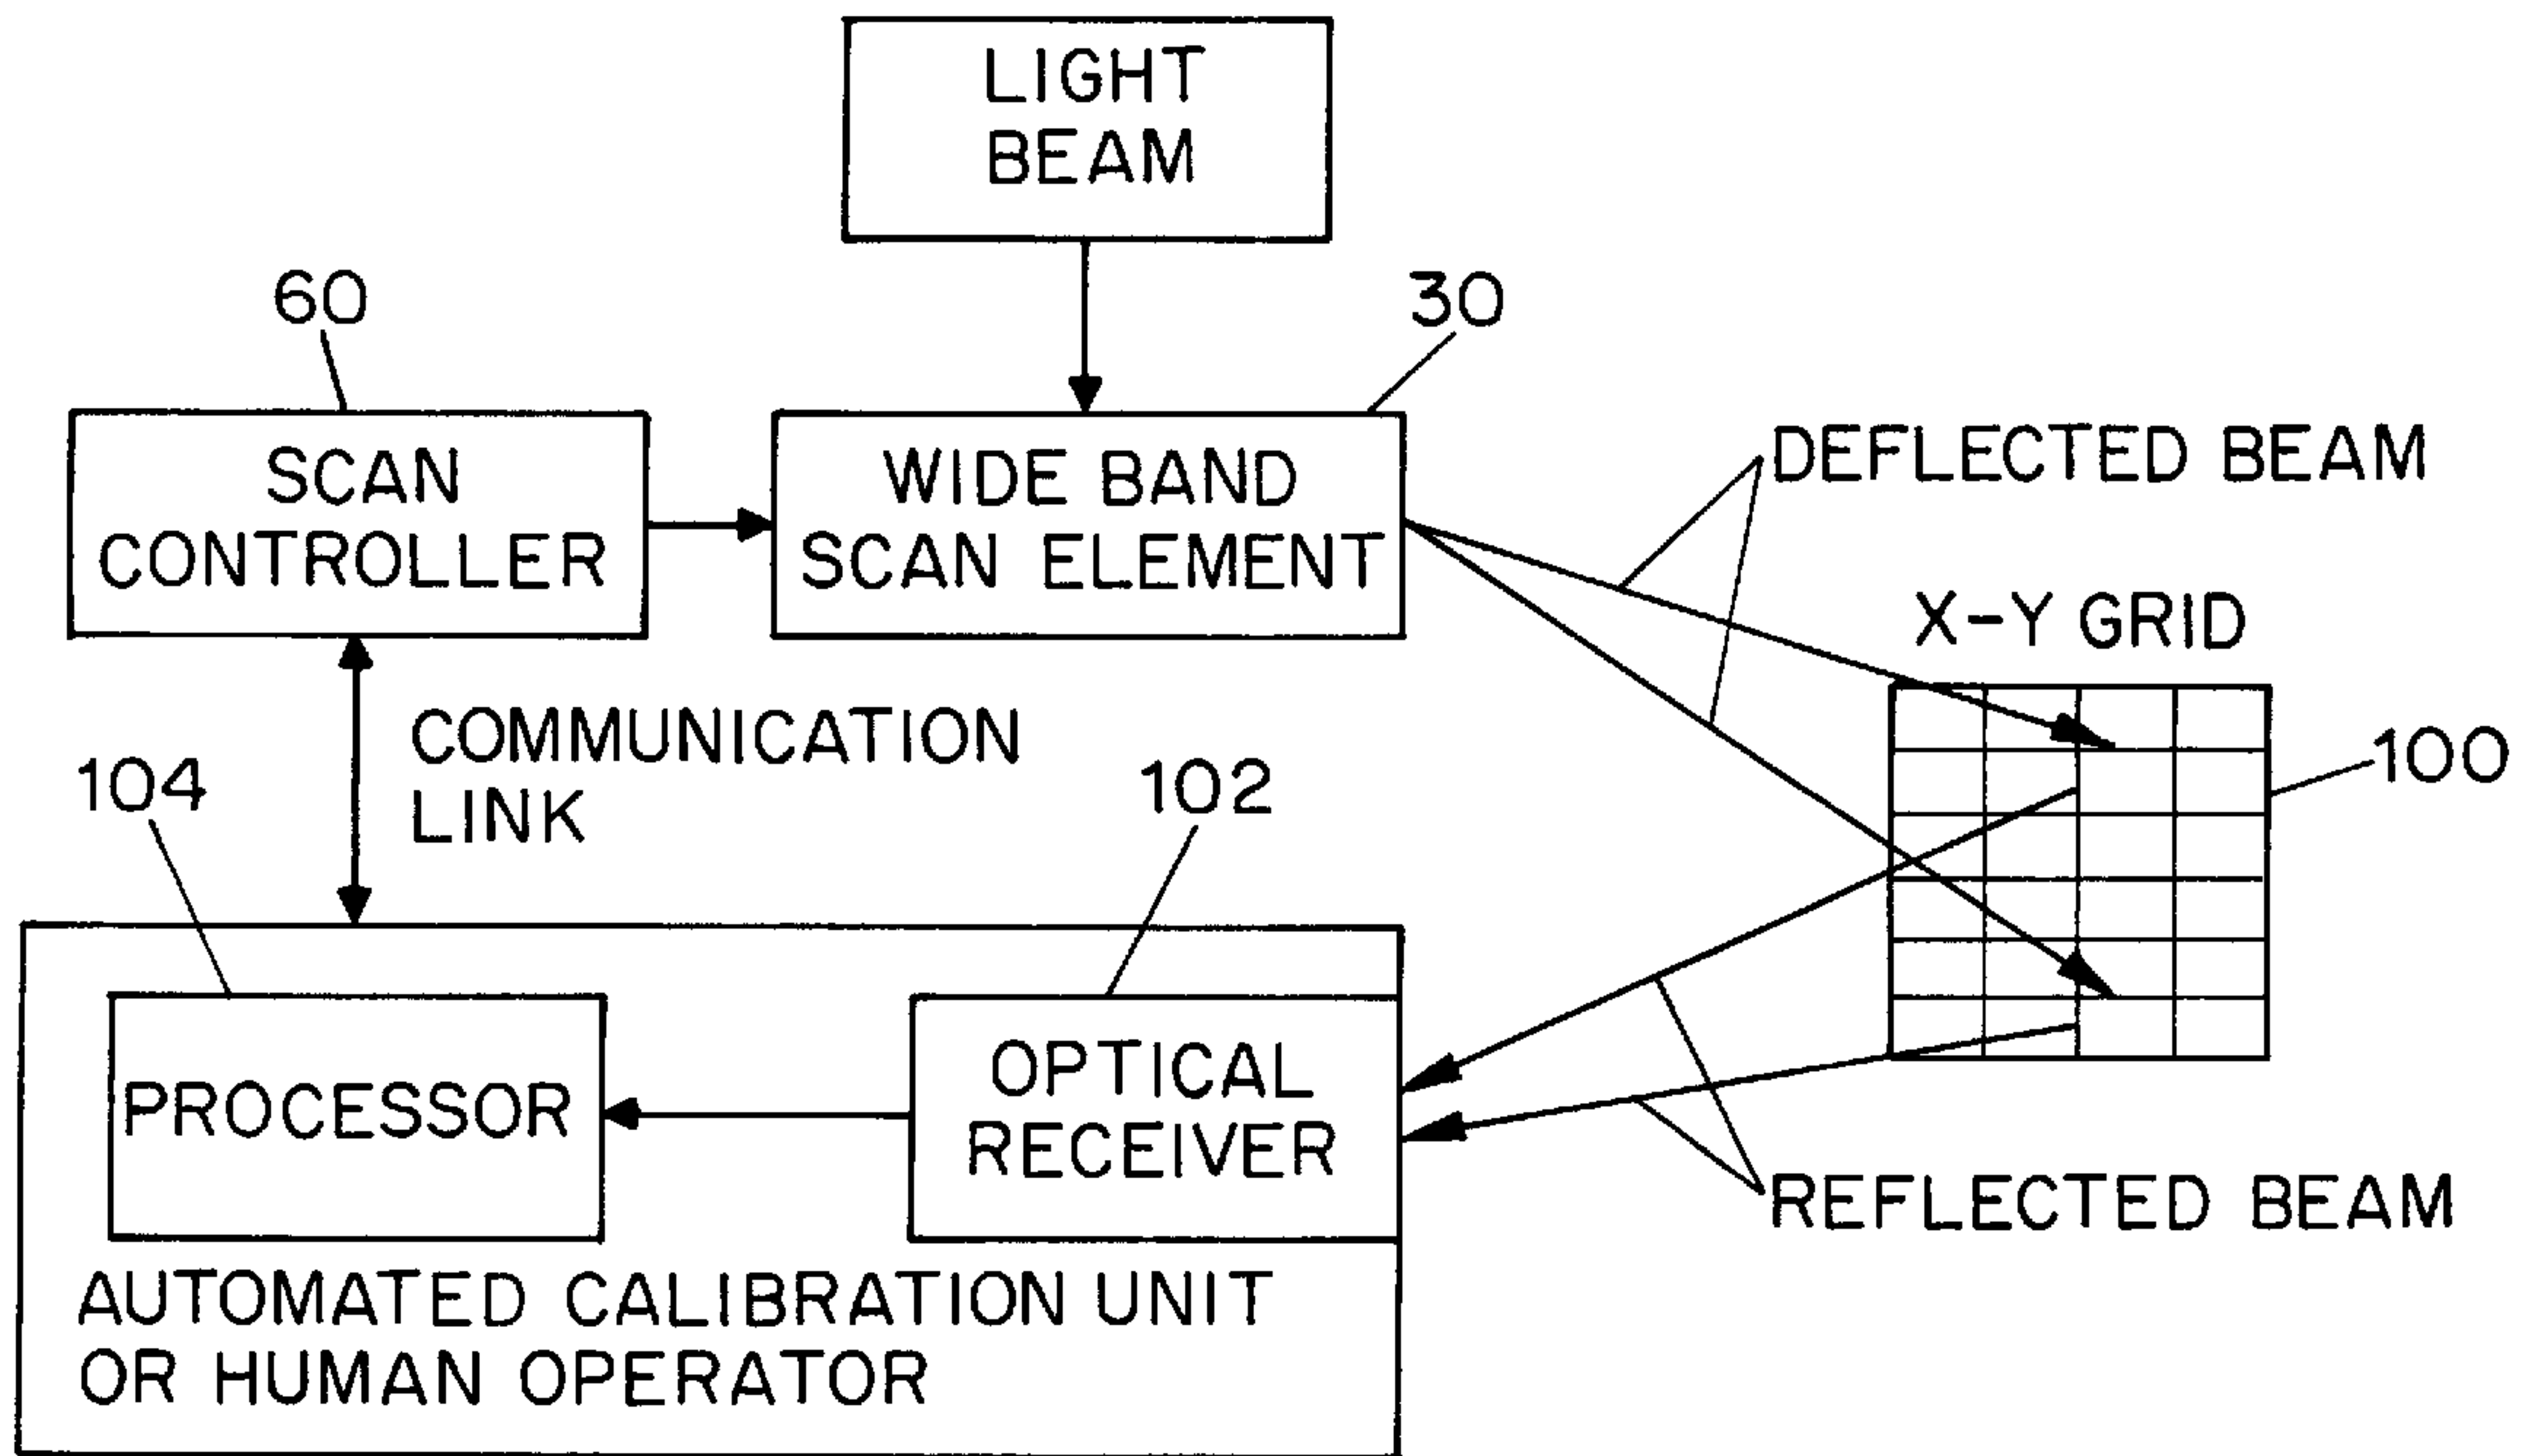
LIGHT BEAM

60

30

SCAN CONTROLLER

WIDE BAND SCAN ELEMENT

DEFLECTED BEAM

X-Y GRID

100

COMMUNICATION LINK

104

102

PROCESSOR

OPTICAL RECEIVER

REFLECTED BEAM

AUTOMATED CALIBRATION UNIT OR HUMAN OPERATOR